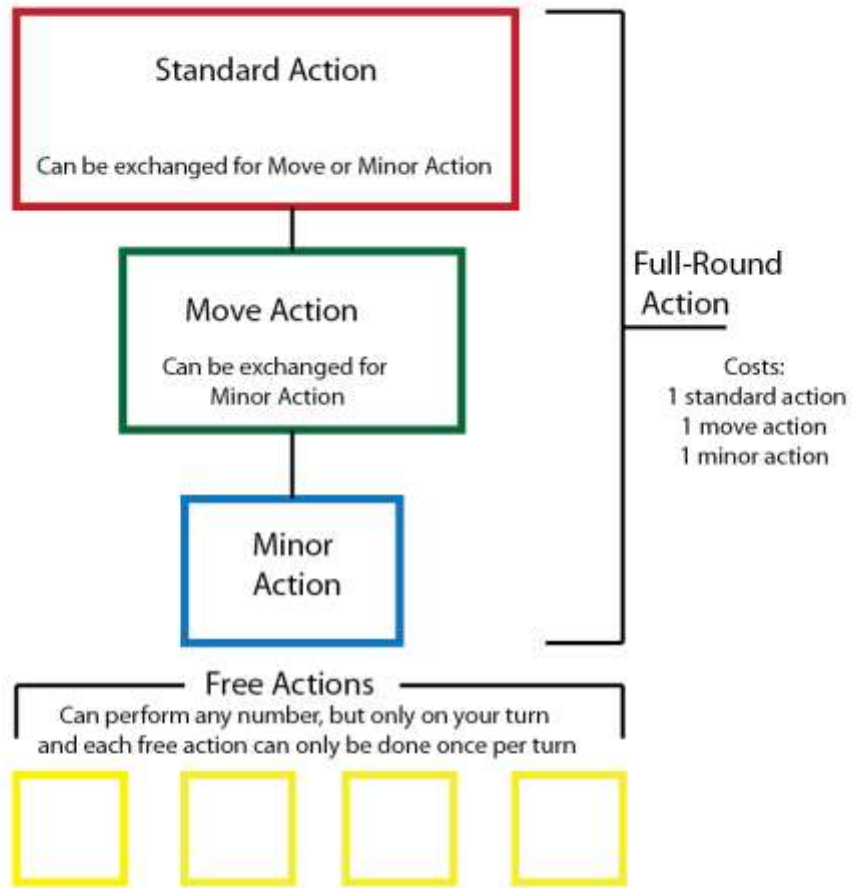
Standard Action

Can be exchanged for Move or Minor Action

Move Action

Can be exchanged for Minor Action

Minor Action

Full-Round Action

Costs:
1 standard action
1 move action
1 minor action

Free Actions

Can perform any number, but only on your turn and each free action can only be done once per turn